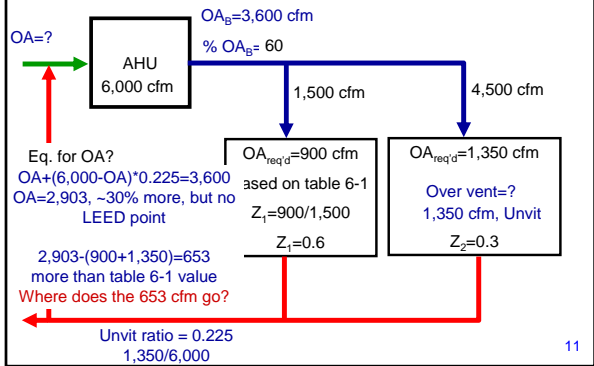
OA=?

AHU
6,000 cfm

$OA_B$=3,600 cfm
% $OA_B$= 60

1,500 cfm

4,500 cfm

Eq. for OA?
OA+(6,000-OA)*0.225=3,600
OA=2,903, ~30% more, but no LEED point

$OA_{req'd}$=900 cfm
ased on table 6-1
$Z_1$=900/1,500
$Z_1$=0.6

$OA_{req'd}$=1,350 cfm
Over vent=?
1,350 cfm, Unvit
$Z_2$=0.3

2,903-(900+1,350)=653 more than table 6-1 value
Where does the 653 cfm go?

Unvit ratio = 0.225
1,350/6,000

11